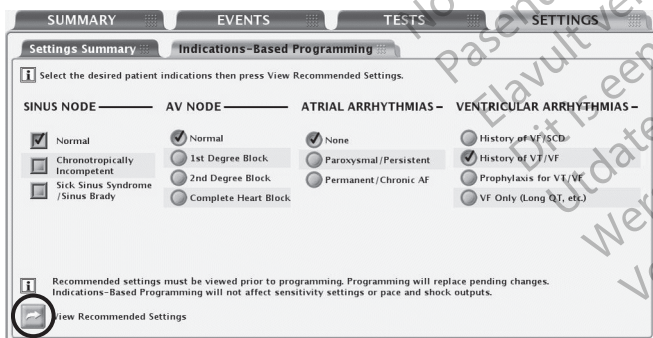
SUMMARY EVENTS TESTS SETTINGS

Settings Summary Indications-Based Programming

Select the desired patient indications then press View Recommended Settings.

SINUS NODE

Normal

Chronotropically Incompetent

Sick Sinus Syndrome /Sinus Brady

AV NODE

Normal

1st Degree Block

2nd Degree Block

Complete Heart Block

ATRIAL ARRHYTHMIAS

None

Paroxysmal/Persistent

Permanent/Chronic AF

VENTRICULAR ARRHYTHMIAS

History of VF/SCD

History of VT/VF

Prophylaxis for VT/VF

VF Only (Long QT, etc.)

Recommended settings must be viewed prior to programming. Programming will replace pending changes. Indications-Based Programming will not affect sensitivity settings or pace and shock outputs.

View Recommended Settings